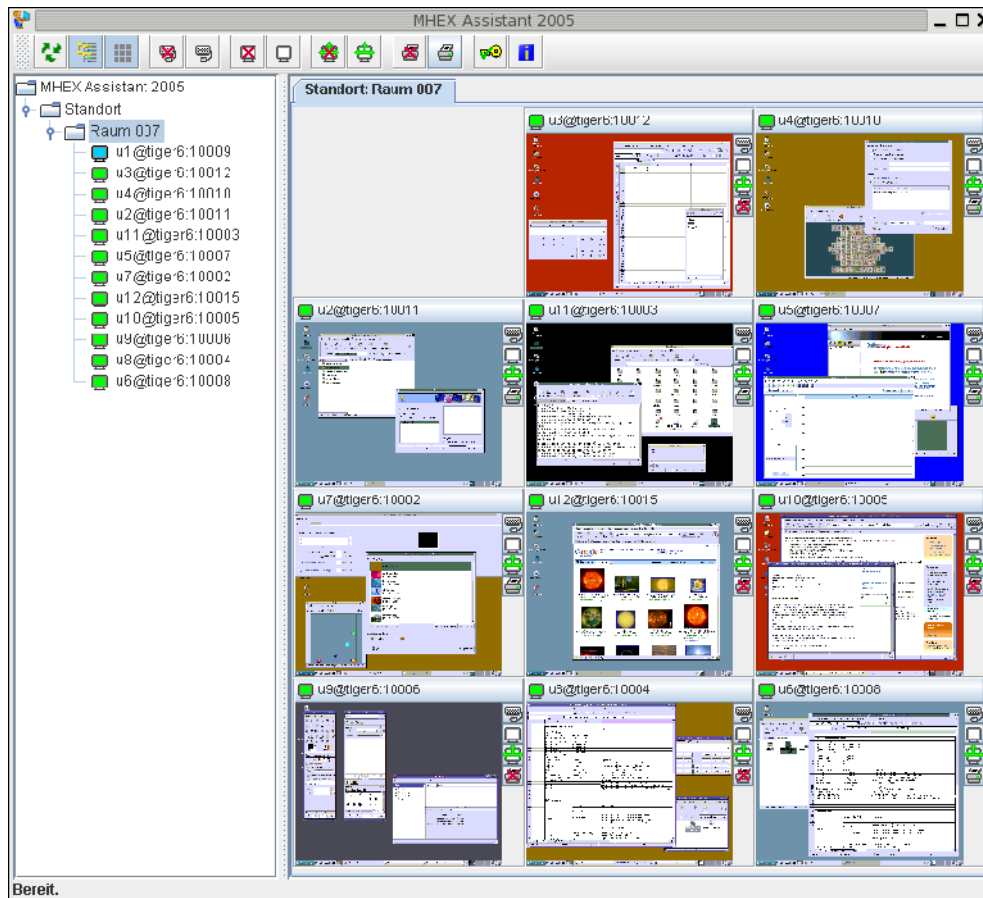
MHEX Assistant 2005

MHEX Assistant 2005
Standort
Raum 007
u1@tiger6:10009
u3@tiger6:10012
u4@tiger6:10010
u2@tiger6:10011
u11@tiger6:10003
u5@tiger6:10007
u7@tiger6:10002
u12@tiger6:10015
u10@tiger6:10005
u9@tiger6:10006
u8@tiger6:10004
u6@tiger6:10008

Standort: Raum 007

u3@tiger6:10012
u4@tiger6:10010
u2@tiger6:10011
u11@tiger6:10003
u5@tiger6:10007
u7@tiger6:10002
u12@tiger6:10015
u10@tiger6:10005
u9@tiger6:10006
u8@tiger6:10004
u6@tiger6:10008

Bereit.